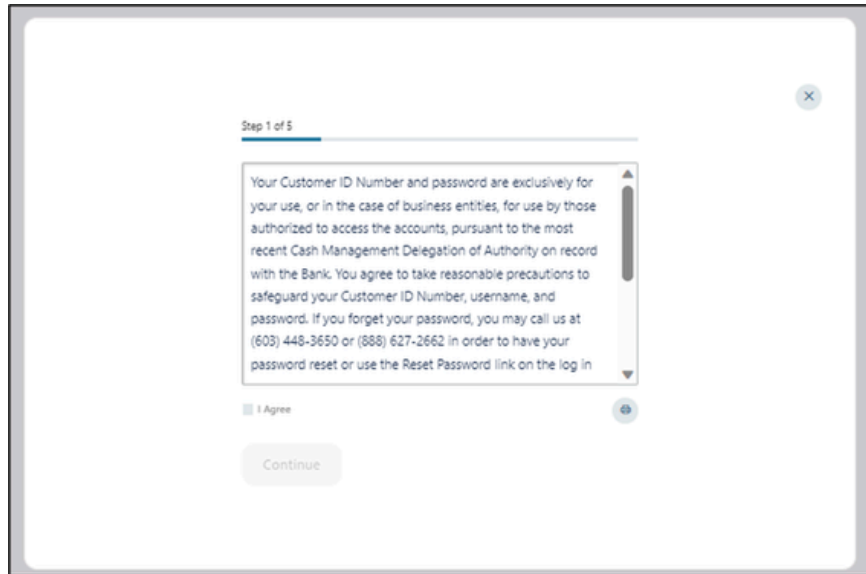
×

Step 1 of 5

Your Customer ID Number and password are exclusively for your use, or in the case of business entities, for use by those authorized to access the accounts, pursuant to the most recent Cash Management Delegation of Authority on record with the Bank. You agree to take reasonable precautions to safeguard your Customer ID Number, username, and password. If you forget your password, you may call us at (603) 448-3650 or (888) 627-2662 in order to have your password reset or use the Reset Password link on the log in

I Agree

Continue